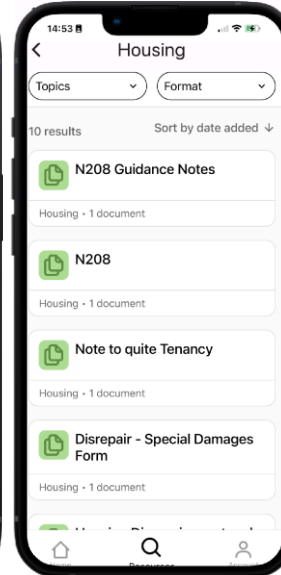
14:53

Housing

Topics

Format

10 results

Sort by date added ↓

N208 Guidance Notes

Housing • 1 document

N208

Housing • 1 document

Note to quite Tenancy

Housing • 1 document

Disrepair - Special Damages Form

Housing • 1 document

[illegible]

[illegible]

Resources

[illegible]